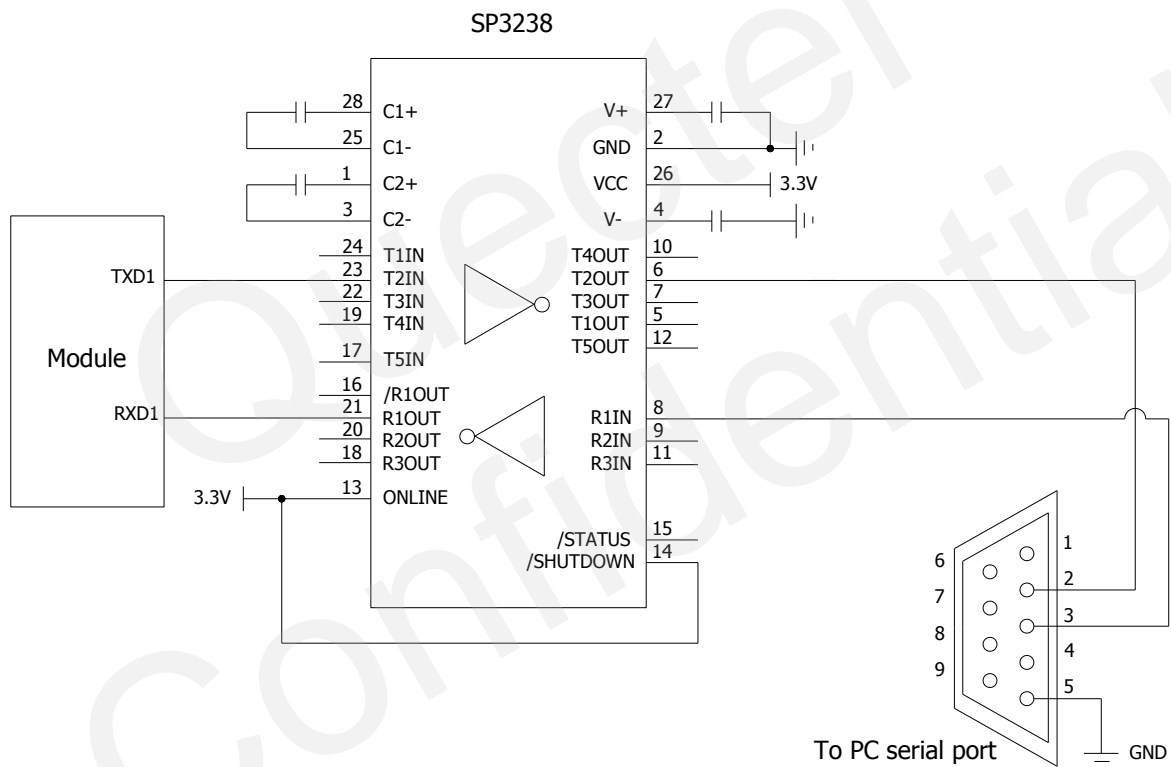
SP3238

28 C1+
25 C1-
1 C2+
3 C2-
24 T1IN
23 T2IN
22 T3IN
19 T4IN
17 T5IN
16 /R1OUT
21 R1OUT
20 R2OUT
18 R3OUT
13 ONLINE

V+ 27
GND 2
VCC 26
3.3V
V- 4
T4OUT 10
T2OUT 6
T3OUT 7
T1OUT 5
T5OUT 12
R1IN 8
R2IN 9
R3IN 11
/STATUS 15
/SHUTDOWN 14

Module
TXD1
RXD1
3.3V

1 2 3 4 5
6 7 8 9

To PC serial port
GND

Quectel Confidential